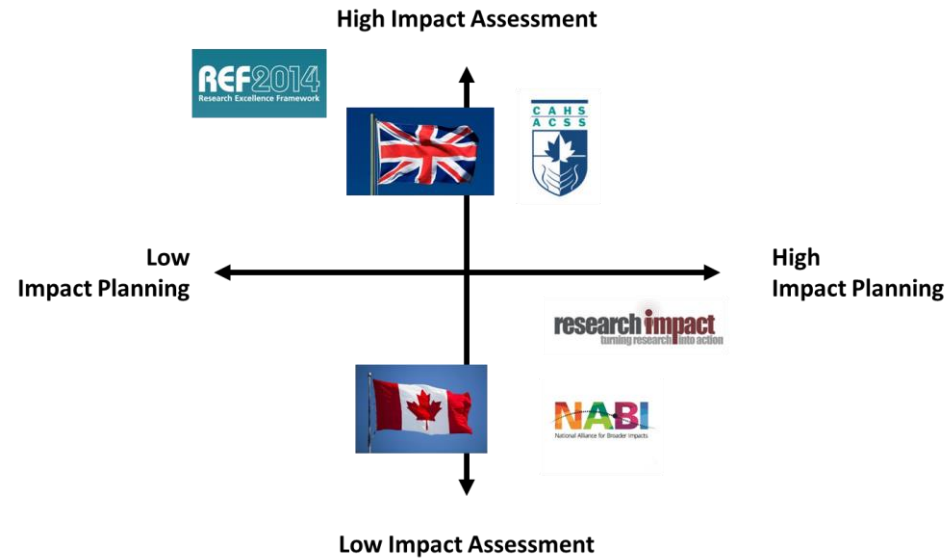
High Impact Assessment

REF2014
Research Excellence Framework

CAHS
ACSS

Low
Impact Planning

High
Impact Planning

research impact
turning research into action

NABI
National Alliance for Broader Impacts

Low Impact Assessment